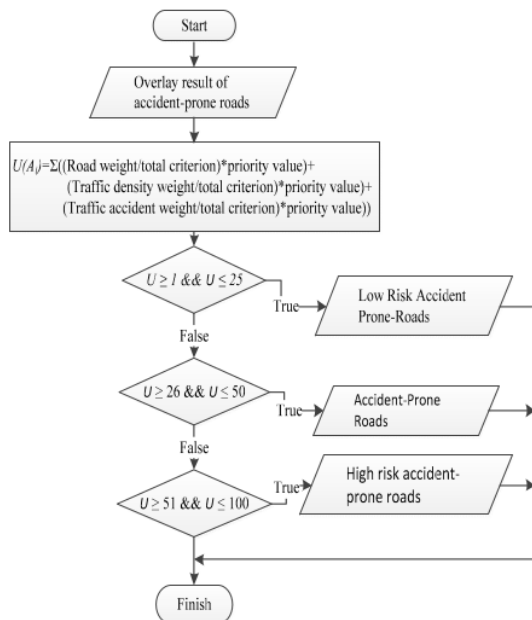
Start

Overlay result of accident-prone roads

$U(A_i)$=Σ((Road weight/total criterion)*priority value)+ (Traffic density weight/total criterion)*priority value)+ (Traffic accident weight/total criterion)*priority value))

$U \geq 1$ && $U \leq 25$

True

Low Risk Accident Prone-Roads

False

$U \geq 26$ && $U \leq 50$

True

Accident-Prone Roads

False

$U \geq 51$ && $U \leq 100$

True

High risk accident-prone roads

Finish